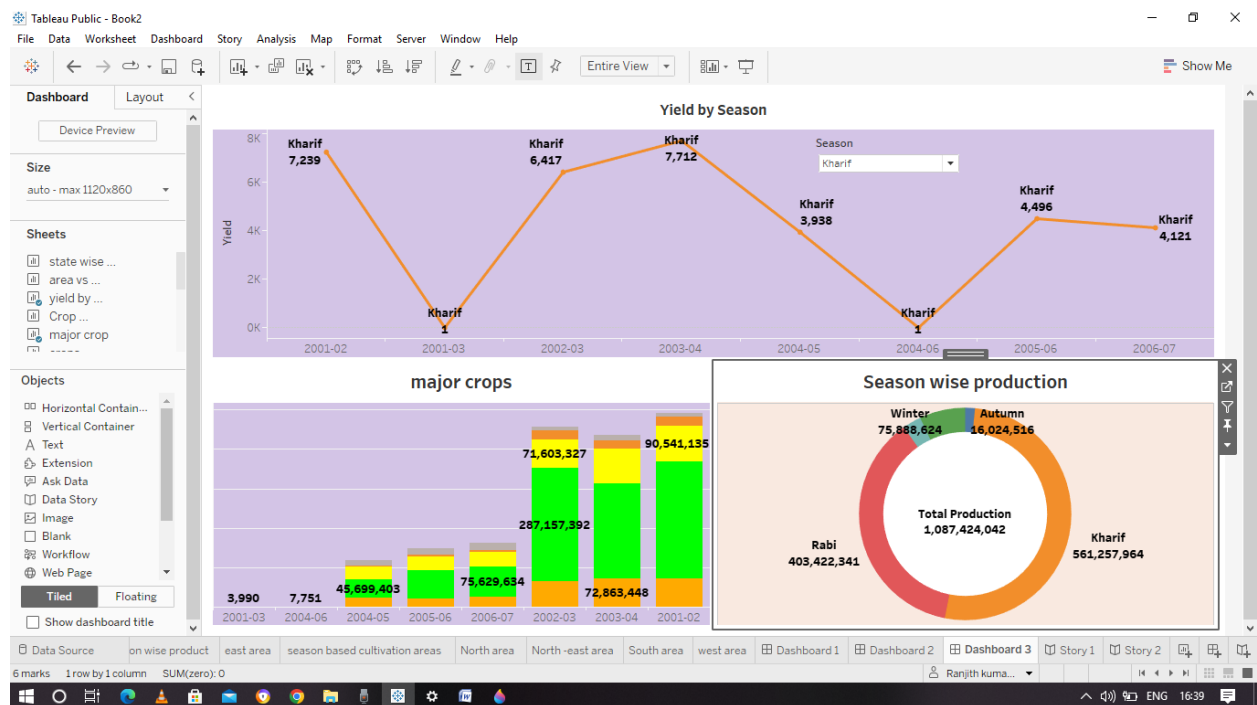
Tableau Public - Book2

File Data Worksheet Dashboard Story Analysis Map Format Server Window Help

Entire View

Show Me

Dashboard Layout

Device Preview

Size

auto - max 1120x860

Sheets

state wise ...
area vs ...
yield by ...
Crop ...
major crop

Objects

Horizontal Contain...
Vertical Container
Text
Extension
Ask Data
Data Story
Image
Blank
Workflow
Web Page

Tiled Floating

Show dashboard title

Yield by Season

Season
Kharif

8K
6K
4K
2K
0K
Yield

Kharif 7,239
Kharif 1
Kharif 6,417
Kharif 7,712
Kharif 3,938
Kharif 1
Kharif 4,496
Kharif 4,121

2001-02 2001-03 2002-03 2003-04 2004-05 2004-06 2005-06 2006-07

major crops

3,990
7,751
45,699,403
75,629,634
71,603,327
287,157,392
72,863,448
90,541,135

2001-03 2004-06 2004-05 2005-06 2006-07 2002-03 2003-04 2001-02

Season wise production

Winter 75,888,624
Autumn 16,024,516
Total Production 1,087,424,042
Rabi 403,422,341
Kharif 561,257,964

Data Source | on wise product | east area | season based cultivation areas | North area | North -east area | South area | west area | Dashboard 1 | Dashboard 2 | Dashboard 3 | Story 1 | Story 2

6 marks 1 row by 1 column SUM(zero): 0

Ranjith kuma...

ENG 16:39